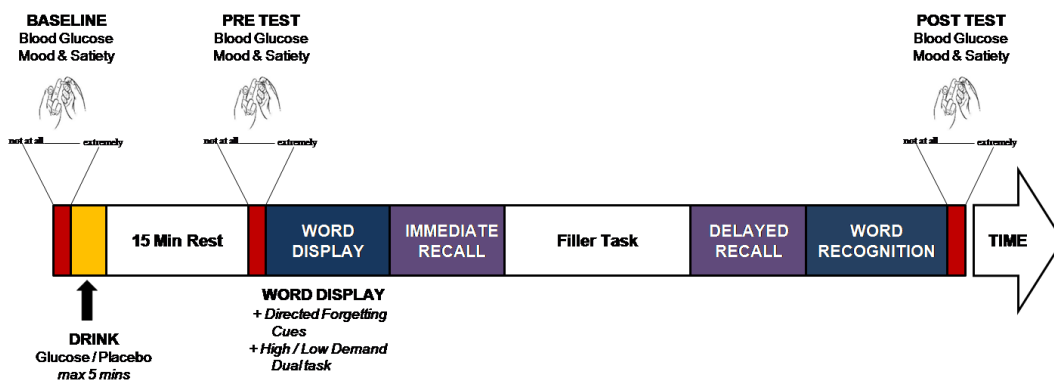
BASELINE
Blood Glucose
Mood & Satiety

not at all extremely

PRE TEST
Blood Glucose
Mood & Satiety

not at all extremely

POST TEST
Blood Glucose
Mood & Satiety

not at all extremely

15 Min Rest

WORD DISPLAY

IMMEDIATE RECALL

Filler Task

DELAYED RECALL

WORD RECOGNITION

TIME

DRINK
Glucose / Placebo
*max 5 mins*

WORD DISPLAY
*+ Directed Forgetting Cues*
*+ High / Low Demand Dual task*